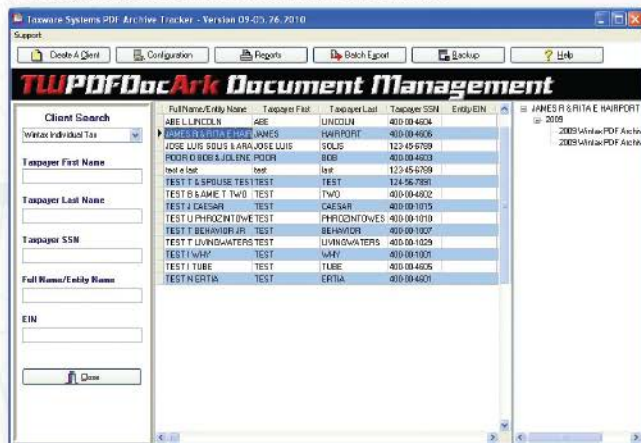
Taxware Systems PDF Archive Tracker - Version 09.05.26.2010

Support

Create A Client | Configuration | Reports | Batch Export | Backup | Help

TWPDFDocArk Document Management

Client Search

Wintax Individual Tax

Taxpayer First Name

Taxpayer Last Name

Taxpayer SSN

Full Name/Entity Name

EIN

Close

| Full Name/Entity Name | Taxpayer First | Taxpayer Last | Taxpayer SSN | Entity EIN |
|---|---|---|---|---|
| ABE L LINCOLN | ABE | LINCOLN | 400-00-4604 | |
| JAMES R & RITA E HAIR | JAMES | HAIRPORT | 400-00-4606 | |
| JOSE LUIS SOLIS & ARA | JOSE LUIS | SOLIS | 123-45-6789 | |
| POOR D BOB & JOLENE | POOR | BOB | 400-00-4603 | |
| test a last | test | last | 123-45-6789 | |
| TEST T & SPOUSE TEST | TEST | TEST | 124-56-7891 | |
| TEST B & AMIE T TWO | TEST | TWO | 400-00-4802 | |
| TEST J CAESAR | TEST | CAESAR | 400-00-1015 | |
| TEST U PHROZINTOWE | TEST | PHROZINTOWES | 400-00-1010 | |
| TEST T BEHAVIOR JR | TEST | BEHAVIOR | 400-00-1007 | |
| TEST T LIVINGWATERS | TEST | LIVINGWATERS | 400-00-1029 | |
| TEST I WHY | TEST | WHY | 400-00-1001 | |
| TEST I TUBE | TEST | TUBE | 400-00-4605 | |
| TEST N ERTIA | TEST | ERTIA | 400-00-4601 | |

JAMES R & RITA E HAIRPORT
2009
2009\Wintax PDF Archiv
2009\Wintax PDF Archiv